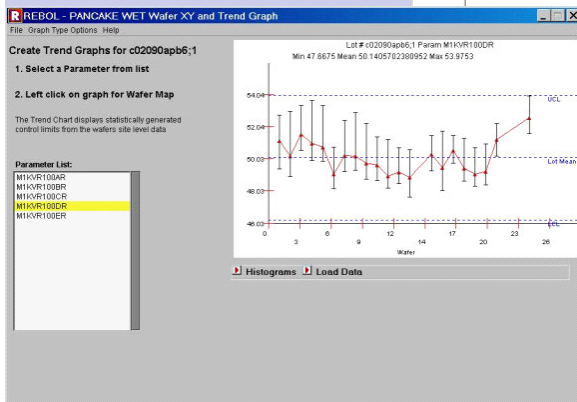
R REBOL - PANCAKE WET Wafer XY and Trend Graph

File Graph Type Options Help

Create Trend Graphs for c02090apb6;1

1. Select a Parameter from list

2. Left click on graph for Wafer Map

The Trend Chart displays statistically generated control limits from the wafers site level data

Parameter List:

M1KVR100AR
M1KVR100BR
M1KVR100CR
M1KVR100DR
M1KVR100ER

Lot # c02090apb6;1 Param M1KVR100DR
Min 47.6675 Mean 50.1405702380952 Max 53.9753

54.04
52.04
50.03
48.03
46.03

UCL
Lot Mean
LCL

0 3 6 9 12 14 17 20 23 26
Wafer

Histograms Load Data